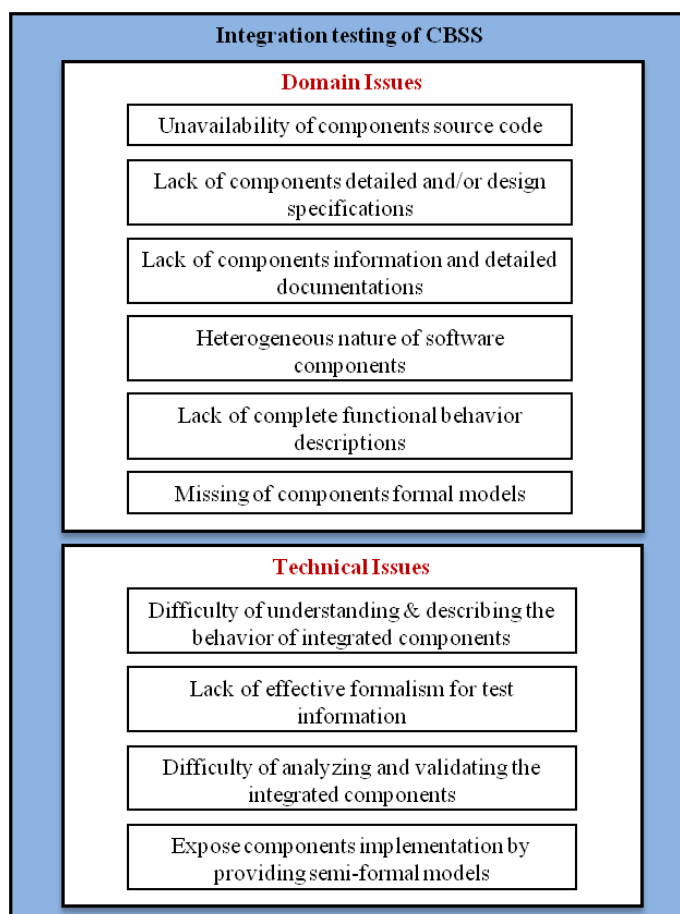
Integration testing of CBSS

Domain Issues

Unavailability of components source code

Lack of components detailed and/or design specifications

Lack of components information and detailed documentations

Heterogeneous nature of software components

Lack of complete functional behavior descriptions

Missing of components formal models

Technical Issues

Difficulty of understanding & describing the behavior of integrated components

Lack of effective formalism for test information

Difficulty of analyzing and validating the integrated components

Expose components implementation by providing semi-formal models